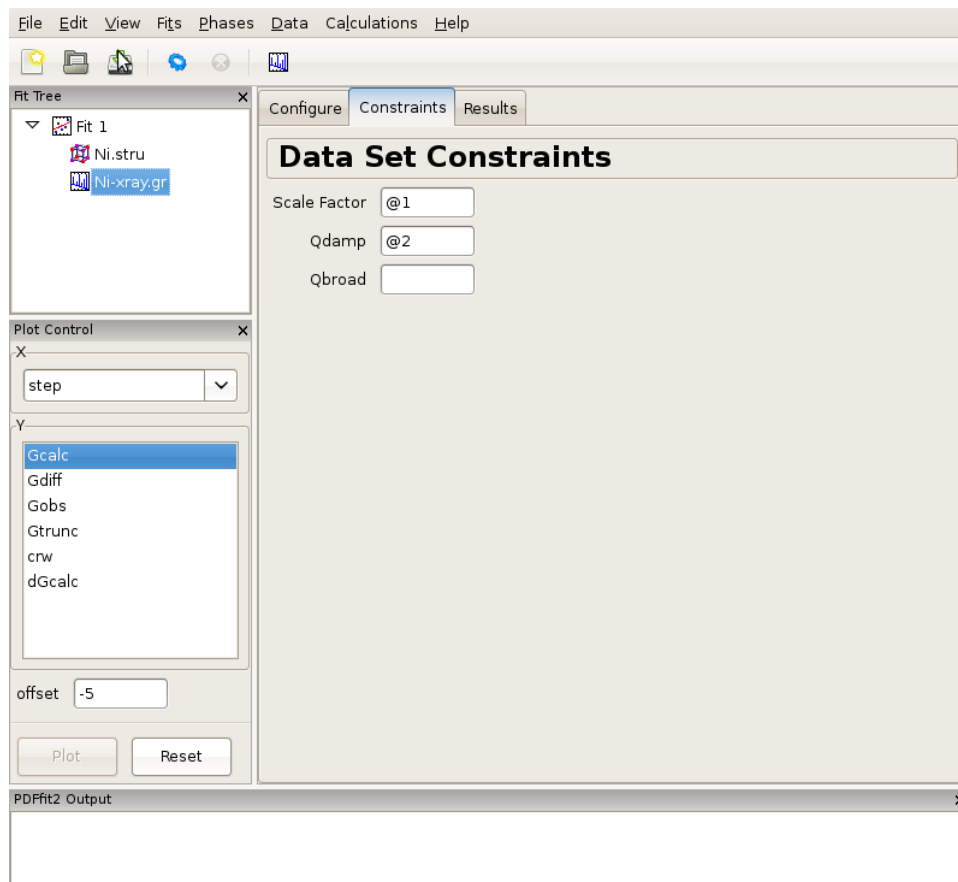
File Edit View Fits Phases Data Calculations Help

Fit Tree ×
Fit 1
Ni.stru
Ni-xray.gr

Configure Constraints Results

Data Set Constraints

Scale Factor @1
Qdamp @2
Qbroad

Plot Control ×
X
step
Y
Gcalc
Gdiff
Gobs
Gtrunc
crw
dGcalc

offset -5

Plot Reset

PDFfit2 Output